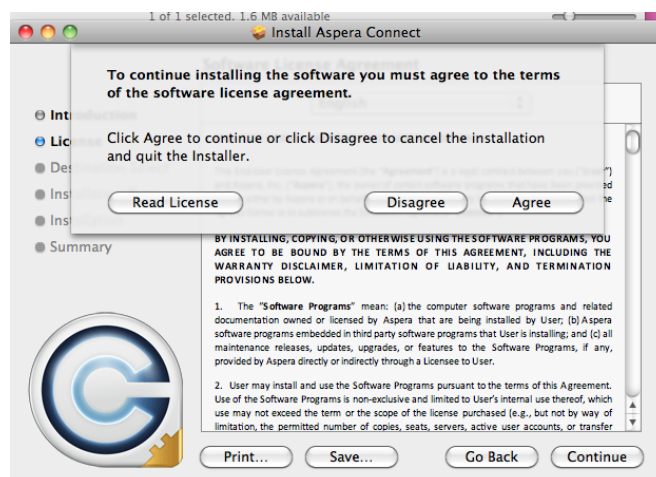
1 of 1 selected, 1.6 MB available

Install Aspera Connect

To continue installing the software you must agree to the terms of the software license agreement.

Click Agree to continue or click Disagree to cancel the installation and quit the Installer.

Read License

Disagree

Agree

Intr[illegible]

Lice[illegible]

Des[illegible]

Inst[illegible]

Inst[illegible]

Summary

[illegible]

BY INSTALLING, COPYING, OR OTHERWISE USING THE SOFTWARE PROGRAMS, YOU AGREE TO BE BOUND BY THE TERMS OF THIS AGREEMENT, INCLUDING THE WARRANTY DISCLAIMER, LIMITATION OF LIABILITY, AND TERMINATION PROVISIONS BELOW.

1. The "Software Programs" mean: (a) the computer software programs and related documentation owned or licensed by Aspera that are being installed by User; (b) Aspera software programs embedded in third party software programs that User is installing; and (c) all maintenance releases, updates, upgrades, or features to the Software Programs, if any, provided by Aspera directly or indirectly through a Licensee to User.

2. User may install and use the Software Programs pursuant to the terms of this Agreement. Use of the Software Programs is non-exclusive and limited to User's internal use thereof, which use may not exceed the term or the scope of the license purchased (e.g., but not by way of limitation, the permitted number of copies, seats, servers, active user accounts, or transfer

Print...

Save...

Go Back

Continue